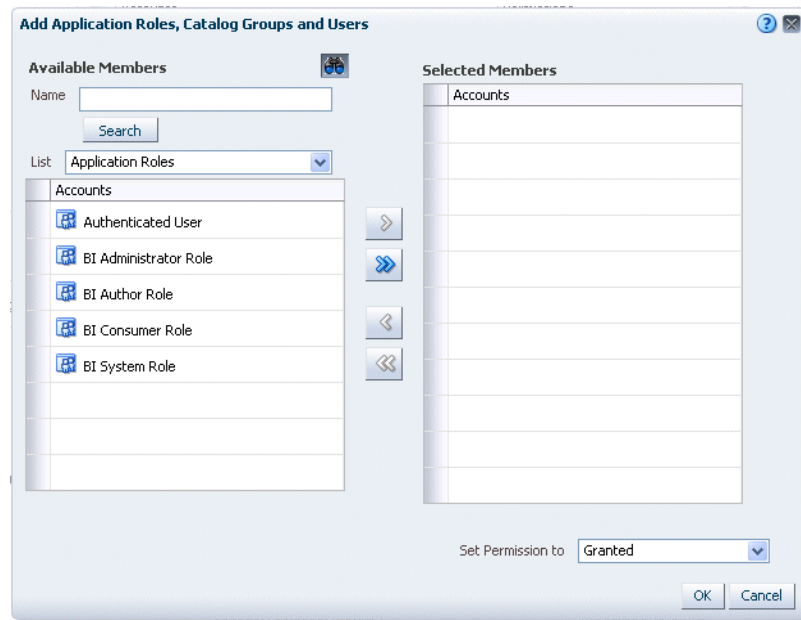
Add Application Roles, Catalog Groups and Users

Available Members

Name

Search

List Application Roles

| Accounts |
|---|
| Authenticated User |
| BI Administrator Role |
| BI Author Role |
| BI Consumer Role |
| BI System Role |

Selected Members

| Accounts |
|---|

Set Permission to Granted

OK Cancel